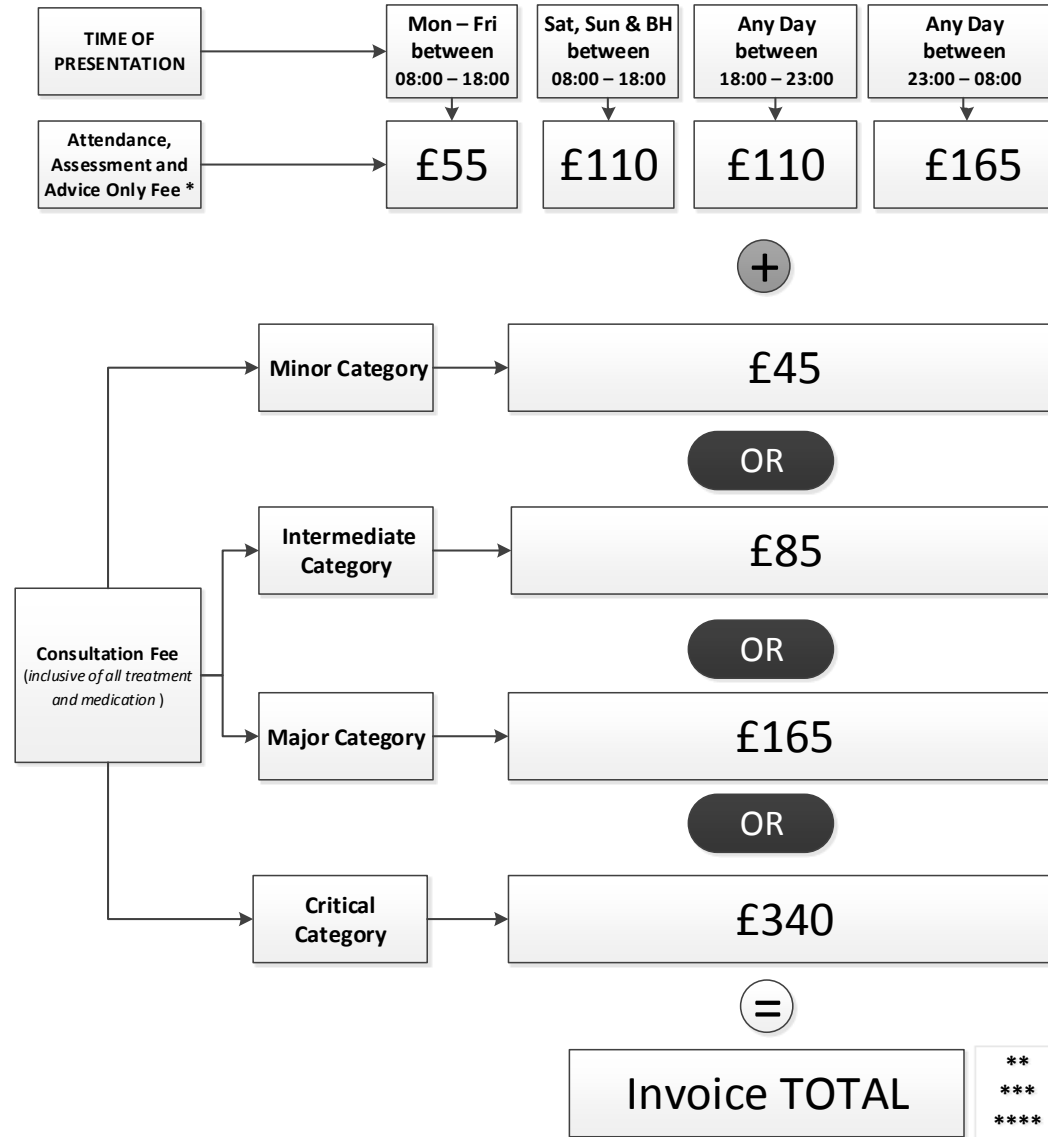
TIME OF PRESENTATION

Mon – Fri between 08:00 – 18:00

Sat, Sun & BH between 08:00 – 18:00

Any Day between 18:00 – 23:00

Any Day between 23:00 – 08:00

Attendance, Assessment and Advice Only Fee *

£55

£110

£110

£165

+

Minor Category

£45

OR

Intermediate Category

£85

OR

Consultation Fee (inclusive of all treatment and medication )

Major Category

£165

OR

Critical Category

£340

=

Invoice TOTAL

**
***
****